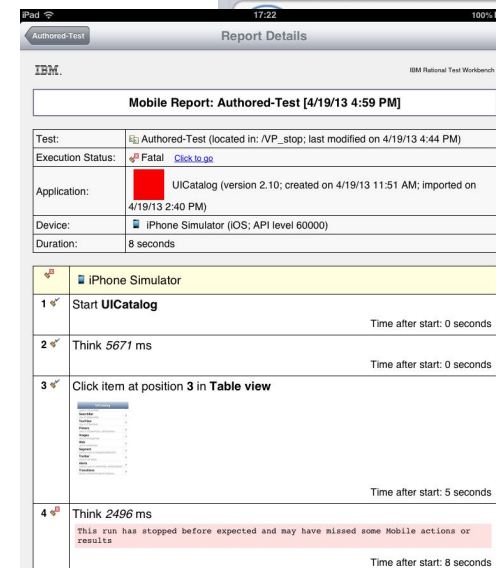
iPad
17:22
100%

Authored-Test

Report Details

IBM.

IBM Rational Test Workbench

Mobile Report: Authored-Test [4/19/13 4:59 PM]

| | |
|---|---|
| Test: | Authored-Test (located in: /VP_stop; last modified on 4/19/13 4:44 PM) |
| Execution Status: | Fatal Click to go |
| Application: | UICatalog (version 2.10; created on 4/19/13 11:51 AM; imported on 4/19/13 2:40 PM) |
| Device: | iPhone Simulator (iOS; API level 60000) |
| Duration: | 8 seconds |

| | |
|---|---|
| | iPhone Simulator |
| 1 | Start UICatalog<br>Time after start: 0 seconds |
| 2 | Think 5671 ms<br>Time after start: 0 seconds |
| 3 | Click item at position 3 in Table view<br>Time after start: 5 seconds |
| 4 | Think 2496 ms<br>This run has stopped before expected and may have missed some Mobile actions or results<br>Time after start: 8 seconds |